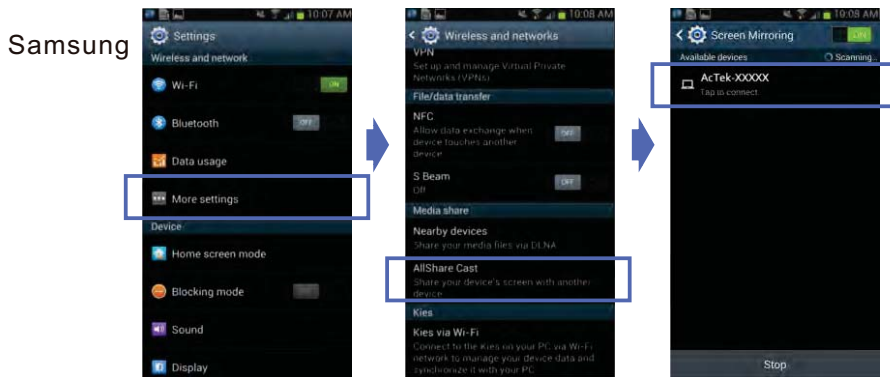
Samsung

10:07 AM
Settings
Wireless and network
Wi-Fi ON
Bluetooth OFF
Data usage
More settings
Device
Home screen mode
Blocking mode
Sound
Display

10:08 AM
Wireless and networks
VPN
Set up and manage Virtual Private Networks (VPNs)
File/data transfer
NFC
Allow data exchange when device touches another device OFF
S Beam
Off OFF
Media share
Nearby devices
Share your media files via DLNA
AllShare Cast
Share your device's screen with another device
Kies
Kies via Wi-Fi
Connect to the Kies on your PC via Wi-Fi network to manage your device data and synchronize it with your PC

10:08 AM
Screen Mirroring ON
Available devices Scanning...
AcTek-XXXXX
Tap to connect
Stop